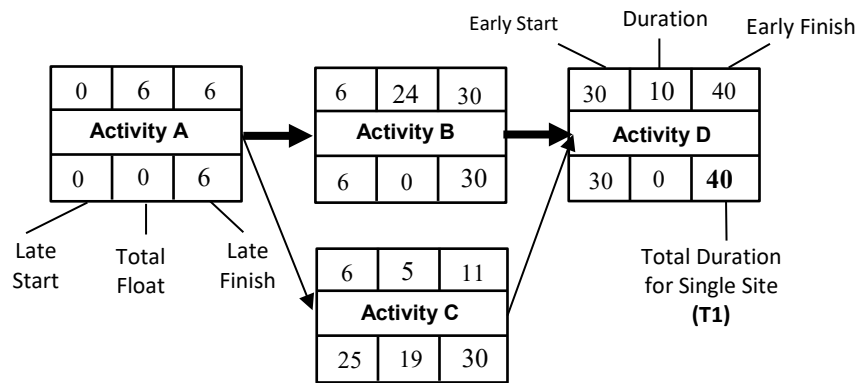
Early Start
Duration
Early Finish

| 0 | 6 | 6 |
|---|---|---|
| Activity A | | |
| 0 | 0 | 6 |

| 6 | 24 | 30 |
|---|---|---|
| Activity B | | |
| 6 | 0 | 30 |

| 30 | 10 | 40 |
|---|---|---|
| Activity D | | |
| 30 | 0 | 40 |

| 6 | 5 | 11 |
|---|---|---|
| Activity C | | |
| 25 | 19 | 30 |

Late Start
Total Float
Late Finish

Total Duration for Single Site
(T1)